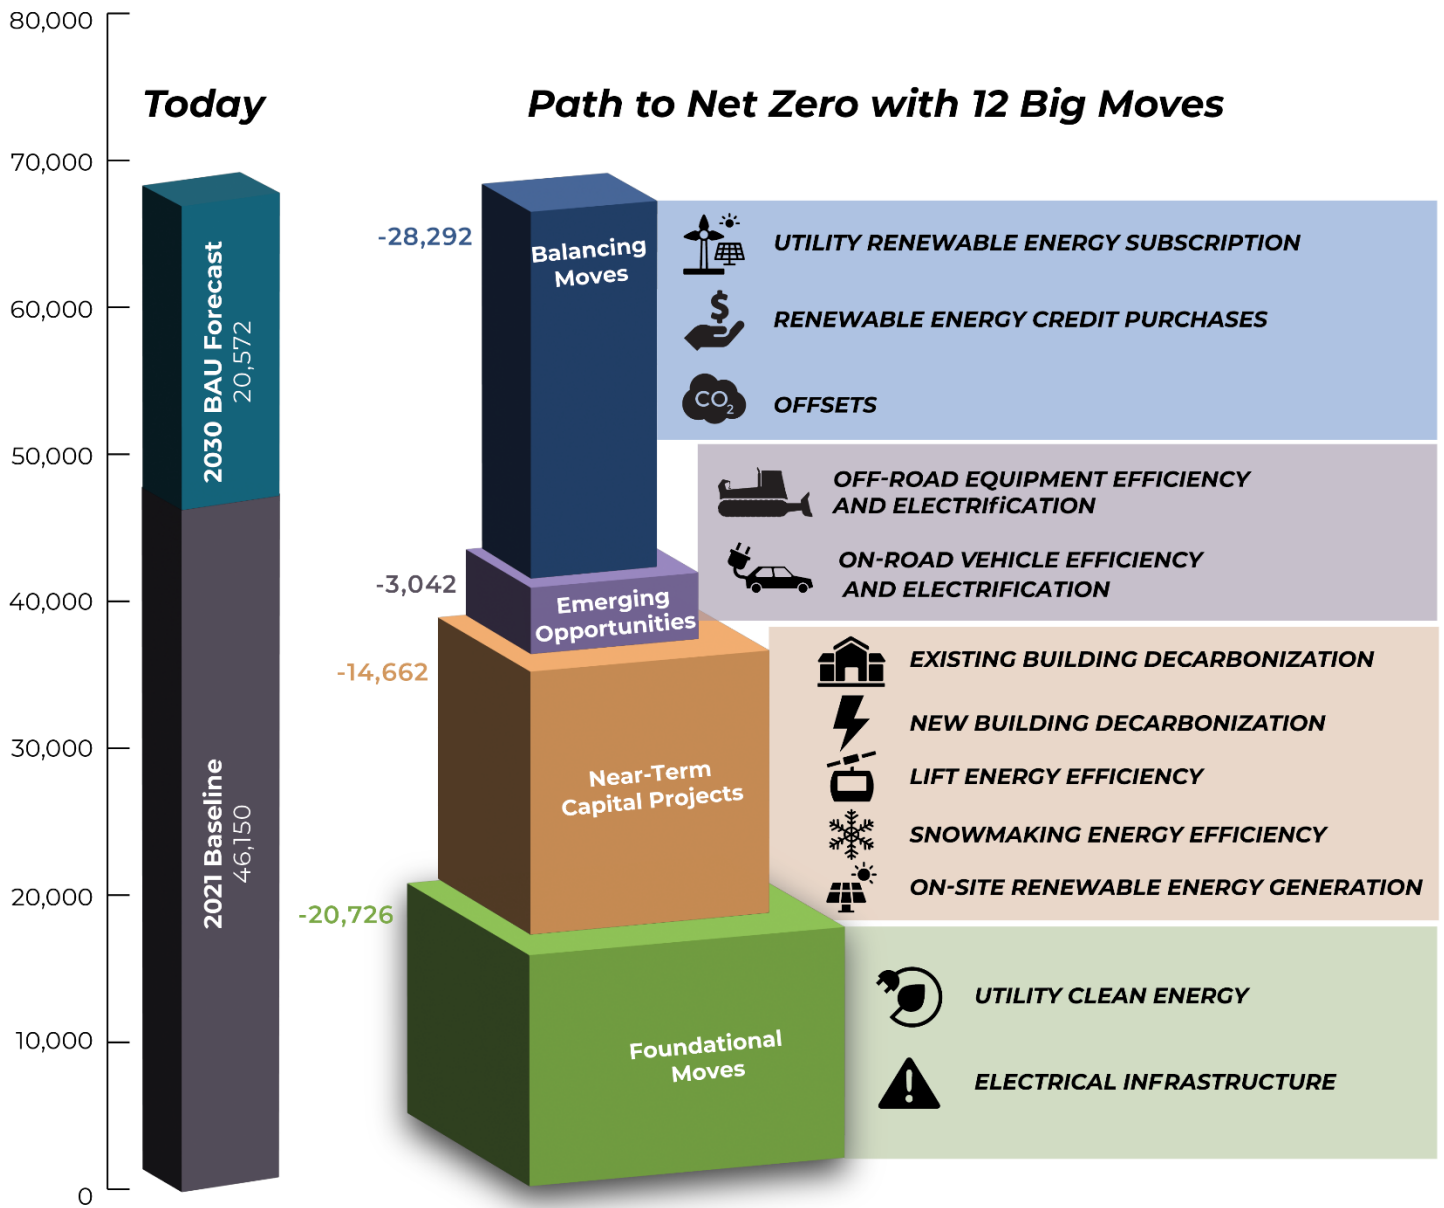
80,000
70,000
60,000
50,000
40,000
30,000
20,000
10,000
0

Today

2030 BAU Forecast
20,572

2021 Baseline
46,150

Path to Net Zero with 12 Big Moves

-28,292
Balancing Moves

UTILITY RENEWABLE ENERGY SUBSCRIPTION
RENEWABLE ENERGY CREDIT PURCHASES
$CO_2$
OFFSETS

-3,042
Emerging Opportunities

OFF-ROAD EQUIPMENT EFFICIENCY AND ELECTRIfICATION
ON-ROAD VEHICLE EFFICIENCY AND ELECTRIFICATION

-14,662
Near-Term Capital Projects

EXISTING BUILDING DECARBONIZATION
NEW BUILDING DECARBONIZATION
LIFT ENERGY EFFICIENCY
SNOWMAKING ENERGY EFFICIENCY
ON-SITE RENEWABLE ENERGY GENERATION

-20,726
Foundational Moves

UTILITY CLEAN ENERGY
ELECTRICAL INFRASTRUCTURE